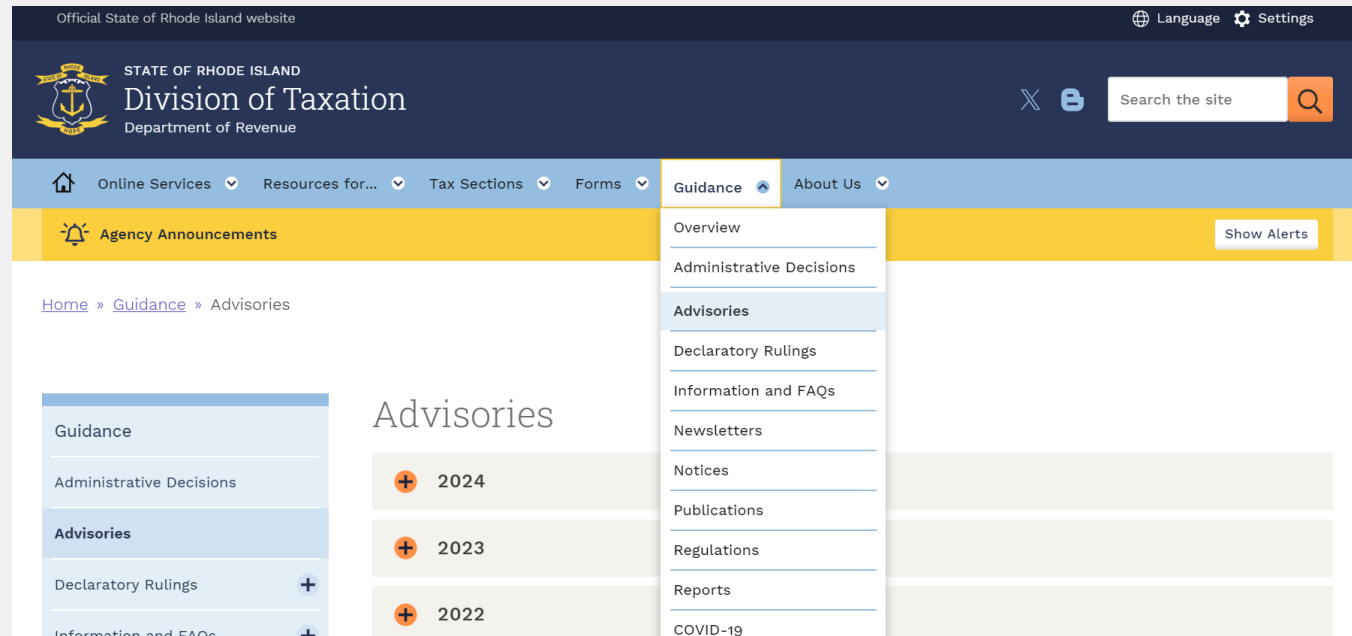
Official State of Rhode Island website

Language Settings

STATE OF RHODE ISLAND
Division of Taxation
Department of Revenue

Search the site

Online Services Resources for... Tax Sections Forms Guidance About Us

Agency Announcements

Show Alerts

Overview
Administrative Decisions
Advisories
Declaratory Rulings
Information and FAQs
Newsletters
Notices
Publications
Regulations
Reports
COVID-19

Home » Guidance » Advisories

Guidance
Administrative Decisions
Advisories
Declaratory Rulings
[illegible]

Advisories

2024

2023

2022